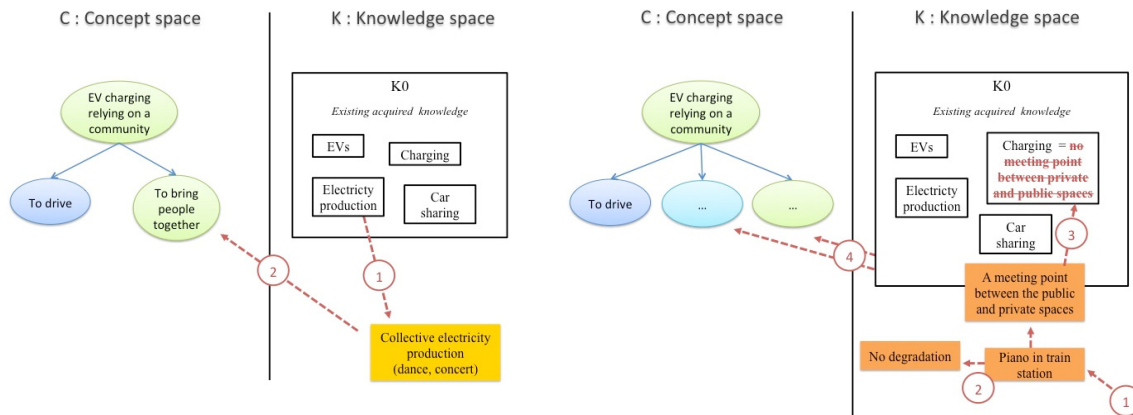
C : Concept space

EV charging relying on a community

To drive

To bring people together

K : Knowledge space

K0

Existing acquired knowledge

EVs

Charging

Electricty production

Car sharing

1

2

Collective electricity production (dance, concert)

C : Concept space

EV charging relying on a community

To drive

...

...

K : Knowledge space

K0

Existing acquired knowledge

EVs

Charging = ~~no meeting point between private and public spaces~~

Electricty production

Car sharing

3

4

A meeting point between the public and private spaces

No degradation

Piano in train station

2

1